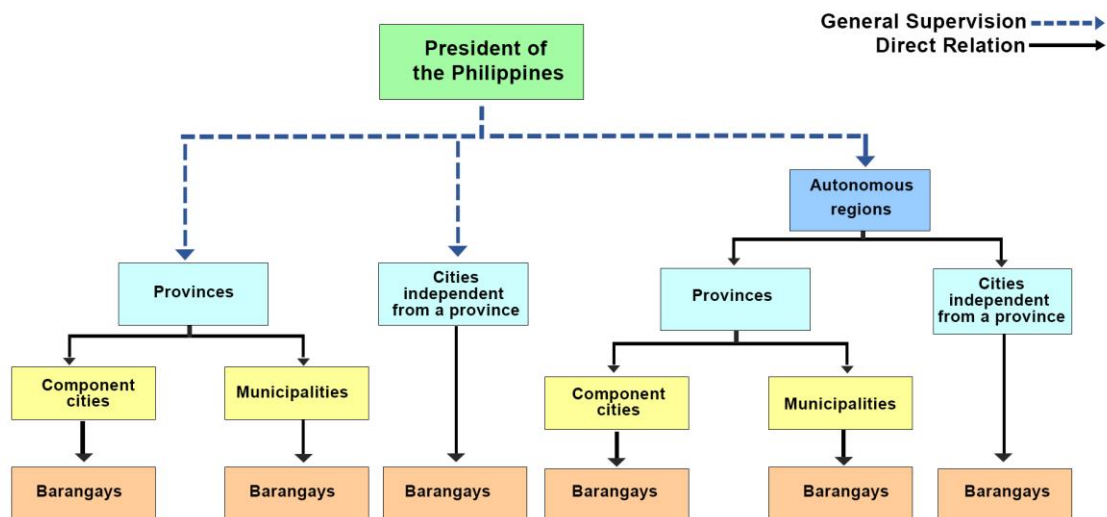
General Supervision
Direct Relation

President of the Philippines

Provinces

Cities independent from a province

Autonomous regions

Provinces

Cities independent from a province

Component cities

Municipalities

Component cities

Municipalities

Barangays

Barangays

Barangays

Barangays

Barangays

Barangays